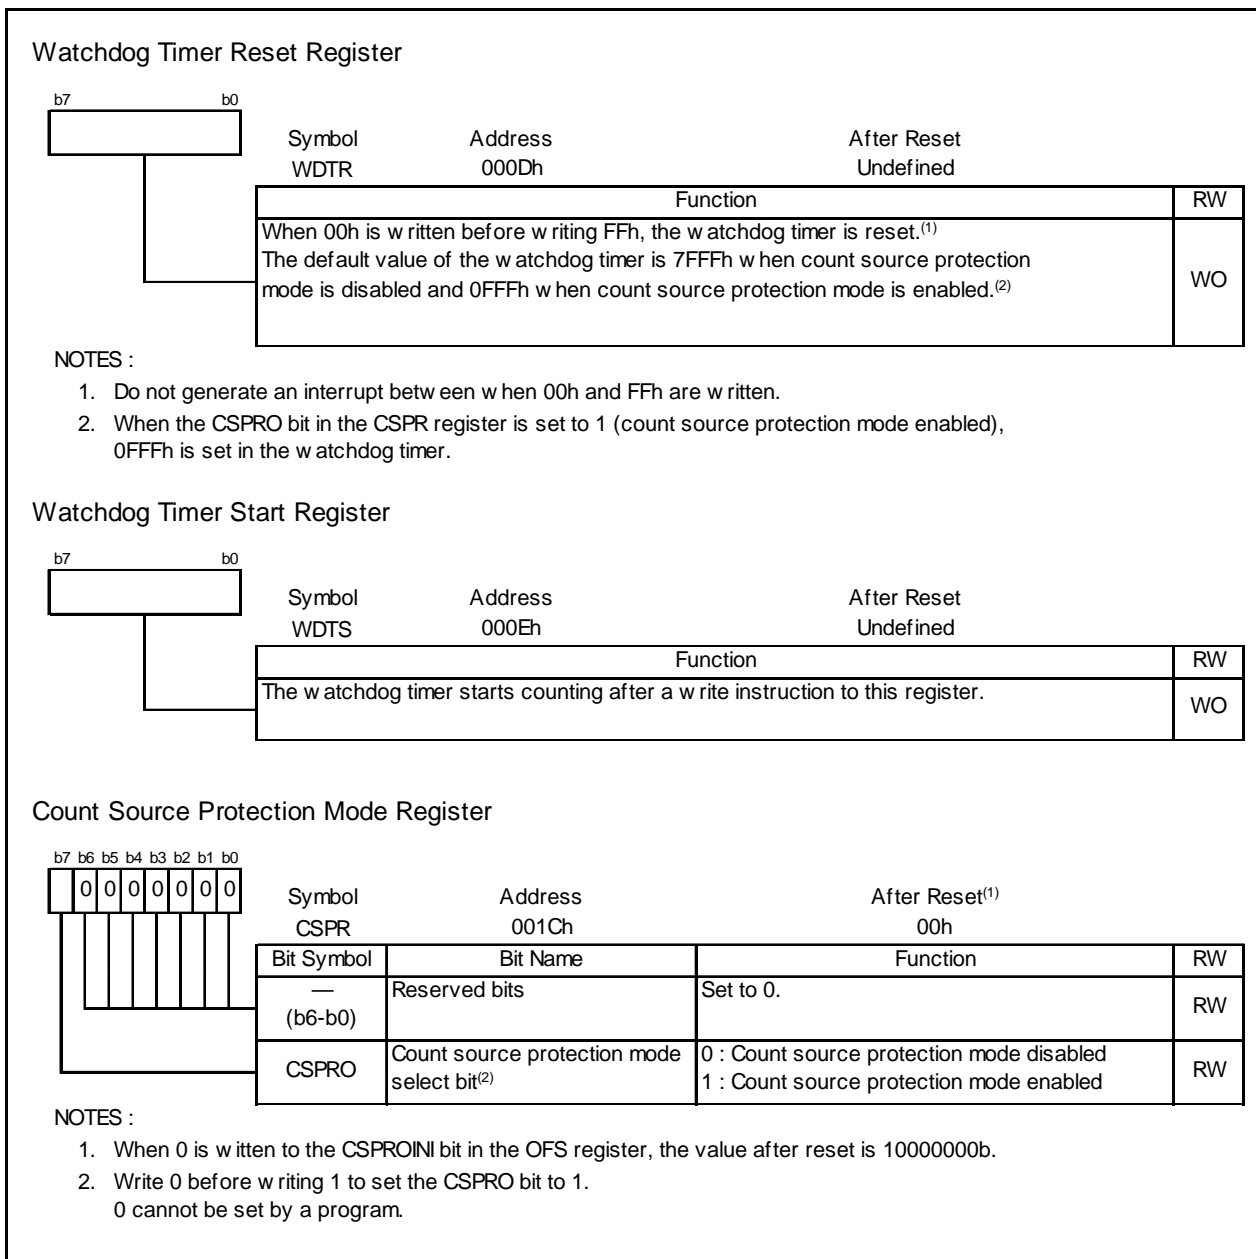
Watchdog Timer Reset Register

b7 b0

Symbol WDTR
Address 000Dh
After Reset Undefined

| Function | RW |
|---|---|
| When 00h is w ritten before w riting FFh, the w atchdog timer is reset.$^{(1)}$ The default value of the w atchdog timer is 7FFFh w hen count source protection mode is disabled and 0FFFh w hen count source protection mode is enabled.$^{(2)}$ | WO |

NOTES :
1. Do not generate an interrupt betw een w hen 00h and FFh are w ritten.
2. When the CSPRO bit in the CSPR register is set to 1 (count source protection mode enabled), 0FFFh is set in the w atchdog timer.

Watchdog Timer Start Register

b7 b0

Symbol WDTS
Address 000Eh
After Reset Undefined

| Function | RW |
|---|---|
| The w atchdog timer starts counting after a w rite instruction to this register. | WO |

Count Source Protection Mode Register

b7 b6 b5 b4 b3 b2 b1 b0
0 0 0 0 0 0 0

Symbol CSPR
Address 001Ch
After Reset$^{(1)}$ 00h

| Bit Symbol | Bit Name | Function | RW |
|---|---|---|---|
| — (b6-b0) | Reserved bits | Set to 0. | RW |
| CSPRO | Count source protection mode select bit$^{(2)}$ | 0 : Count source protection mode disabled 1 : Count source protection mode enabled | RW |

NOTES :
1. When 0 is w itten to the CSPROINI bit in the OFS register, the value after reset is 10000000b.
2. Write 0 before w riting 1 to set the CSPRO bit to 1. 0 cannot be set by a program.